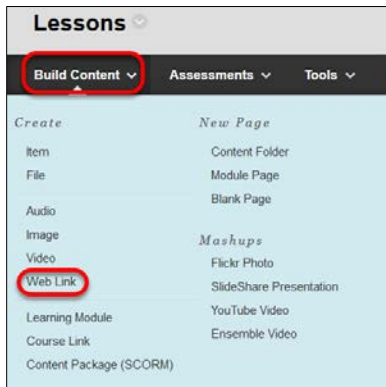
Lessons

Build Content Assessments Tools

Create

Item
File

Audio
Image
Video
Web Link

Learning Module
Course Link
Content Package (SCORM)

New Page

Content Folder
Module Page
Blank Page

Mashups

Flickr Photo
SlideShare Presentation
YouTube Video
Ensemble Video